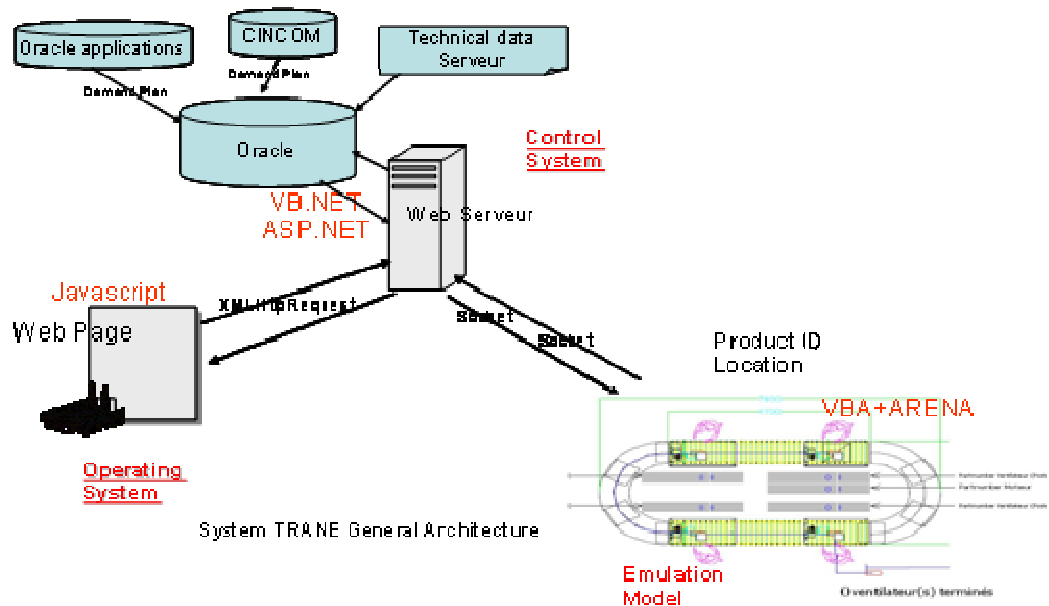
Oracle applications

CINCOM

Technical data Serveur

Demand Plan

Demand Plan

Oracle

Control System

VB.NET
ASP.NET

Web Serveur

Javascript

XMLHttpRequest

Web Page

Socket

Socket

Product ID
Location

VBA+ARENA

Operating System

System TRANE General Architecture

Emulation Model

0 ventilateur(s) terminés